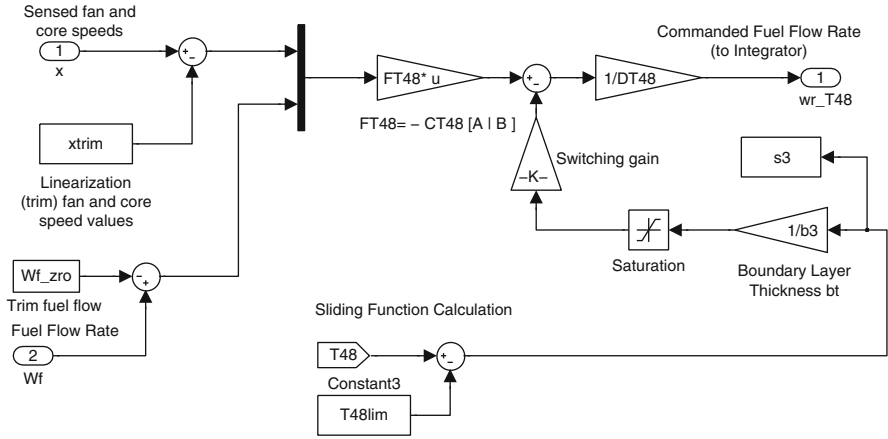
Sensed fan and core speeds

1

x

+
-

xtrim

Linearization (trim) fan and core speed values

FT48* u

FT48= – CT48 [A | B ]

+
-

1/DT48

Commanded Fuel Flow Rate (to Integrator)

1

wr_T48

-K-

Switching gain

s3

Saturation

1/b3

Boundary Layer Thickness bt

Wf_zro

-
+

Trim fuel flow

Fuel Flow Rate

2

Wf

Sliding Function Calculation

T48

+
-

Constant3

T48lim